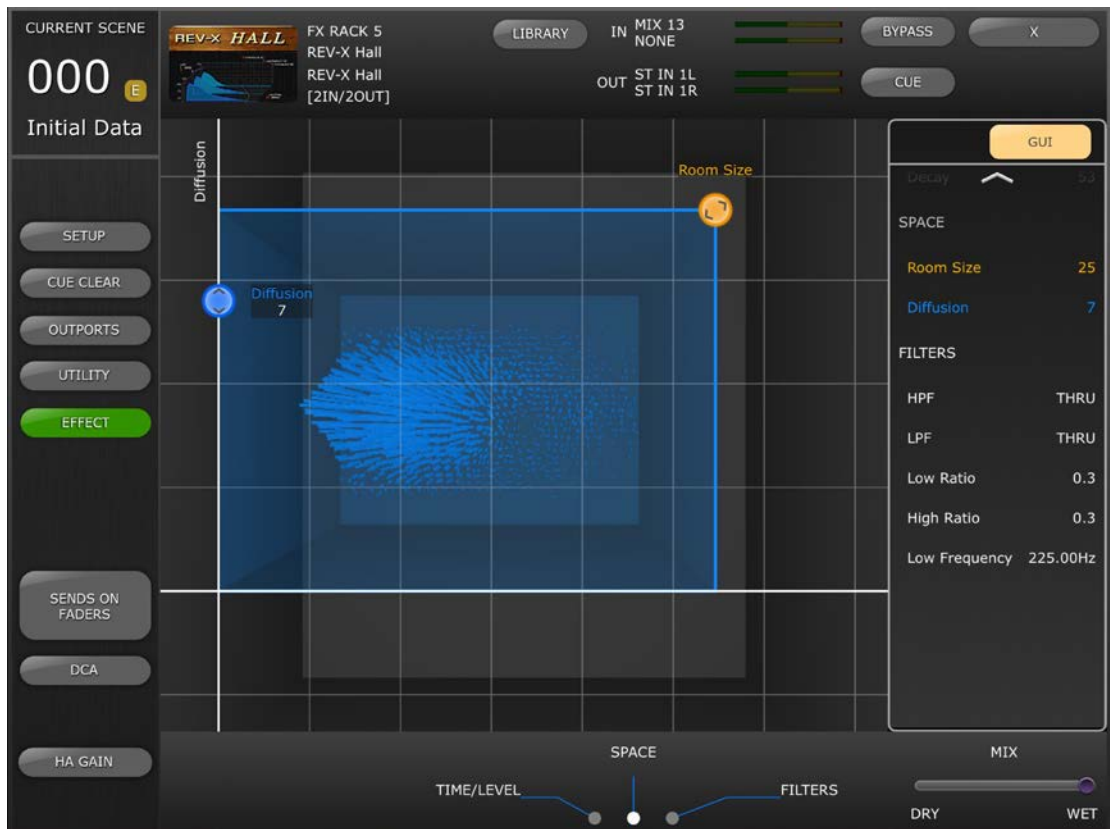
CURRENT SCENE
000 E
Initial Data

REV-X HALL
FX RACK 5
REV-X Hall
REV-X Hall
[2IN/2OUT]

LIBRARY

IN MIX 13
NONE

OUT ST IN 1L
ST IN 1R

BYPASS
X
CUE

SETUP
CUE CLEAR
OUTPORTS
UTILITY
EFFECT

SENDS ON FADERS
DCA

HA GAIN

Diffusion
Room Size
Diffusion
7

GUI
Decay 53
SPACE
Room Size 25
Diffusion 7
FILTERS
HPF THRU
LPF THRU
Low Ratio 0.3
High Ratio 0.3
Low Frequency 225.00Hz

SPACE
TIME/LEVEL
FILTERS

MIX
DRY
WET